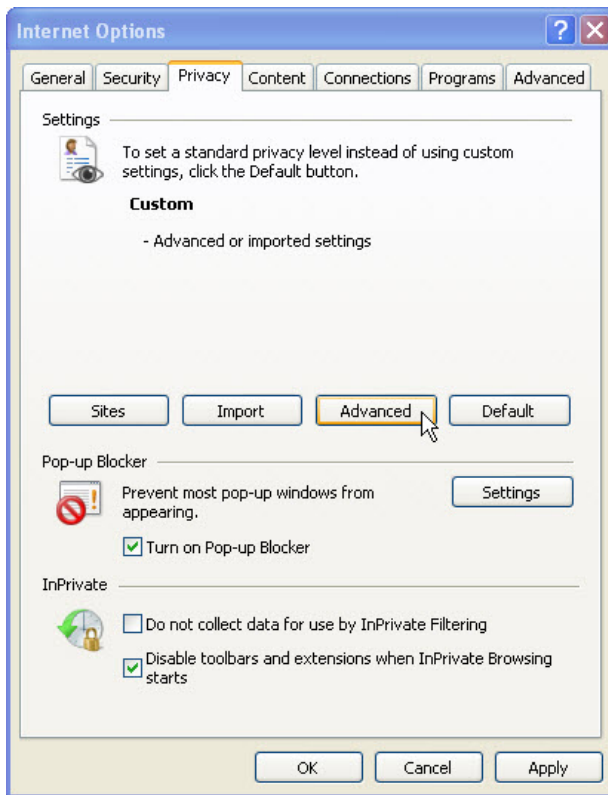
Internet Options

?

General | Security | Privacy | Content | Connections | Programs | Advanced

Settings

To set a standard privacy level instead of using custom settings, click the Default button.

Custom

- Advanced or imported settings

Sites | Import | Advanced | Default

Pop-up Blocker

Prevent most pop-up windows from appearing.

Settings

Turn on Pop-up Blocker

InPrivate

Do not collect data for use by InPrivate Filtering

Disable toolbars and extensions when InPrivate Browsing starts

OK | Cancel | Apply